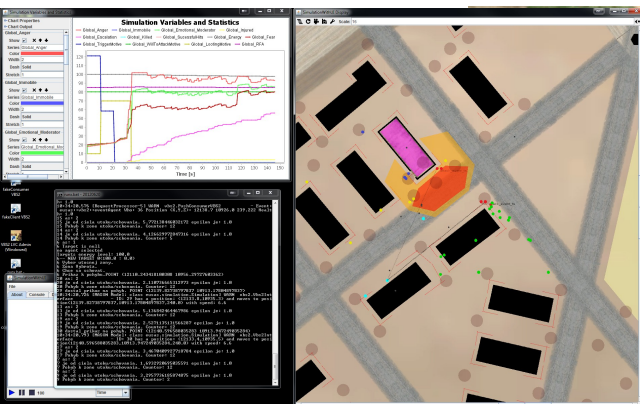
Chart Properties
Chart Output
Global_Anger
Show
Series Global_Anger
Color
Width 2
Dash Solid
Stretch
Global_Immobile
Show
Series Global_Immobile
Color
Width 2
Dash Solid
Stretch
Global_Emotional_Moderator
Show
Series Global_Emotional_Mod
Color
Width 2
Dash Solid

Simulation Variables and Statistics

Global_Anger
Global_Immobile
Global_Emotional_Moderator
Global_Injured
Global_Escalation
Global_Killed
Global_Sociability
Global_Energy
Global_Fear
Global_TriggerMotive
Global_WithTaMotive
Global_LootingMotive
Global_RFA

Time [s]

0 10 20 30 40 50 60 70 80 90 100 110 120 130 140 150

FakeConsumer VBS2
FakeClient VBS2
VBS2 LVC Admin (Windowed)

File
About Console

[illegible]

Scale

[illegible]